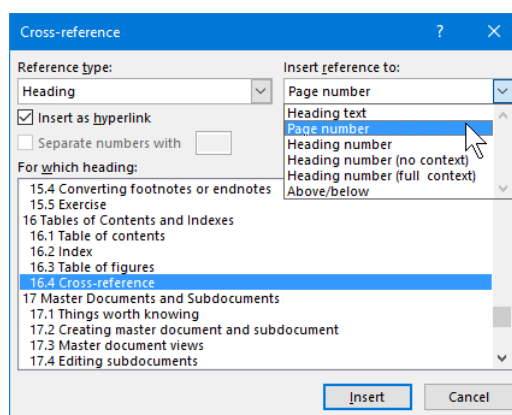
Cross-reference
?
X

Reference type:
Heading
Insert as hyperlink
Separate numbers with
For which heading:

Insert reference to:
Page number
Heading text
Page number
Heading number
Heading number (no context)
Heading number (full context)
Above/below

15.4 Converting footnotes or endnotes
15.5 Exercise
16 Tables of Contents and Indexes
16.1 Table of contents
16.2 Index
16.3 Table of figures
16.4 Cross-reference
17 Master Documents and Subdocuments
17.1 Things worth knowing
17.2 Creating master document and subdocument
17.3 Master document views
17.4 Editing subdocuments

Insert
Cancel